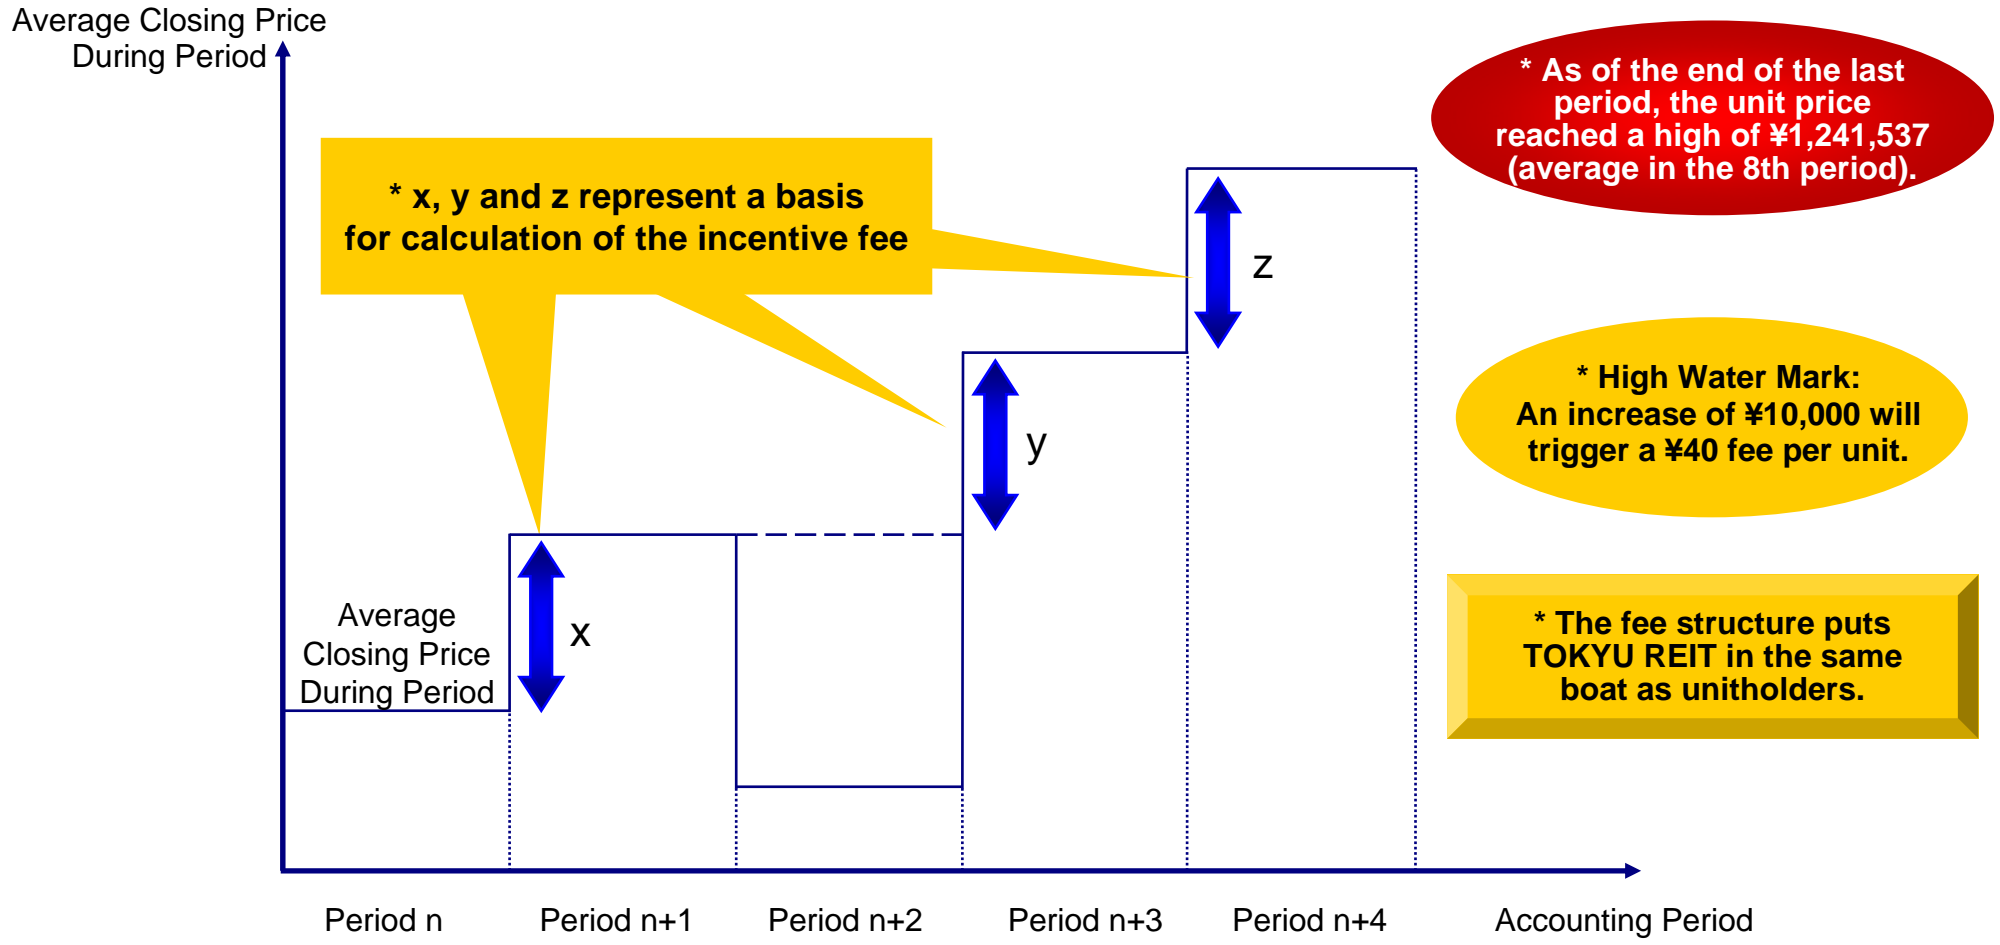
Average Closing Price During Period

* x, y and z represent a basis for calculation of the incentive fee

* As of the end of the last period, the unit price reached a high of ¥1,241,537 (average in the 8th period).

z

* High Water Mark: An increase of ¥10,000 will trigger a ¥40 fee per unit.

y

Average Closing Price During Period

x

* The fee structure puts TOKYU REIT in the same boat as unitholders.

Period n Period n+1 Period n+2 Period n+3 Period n+4 Accounting Period